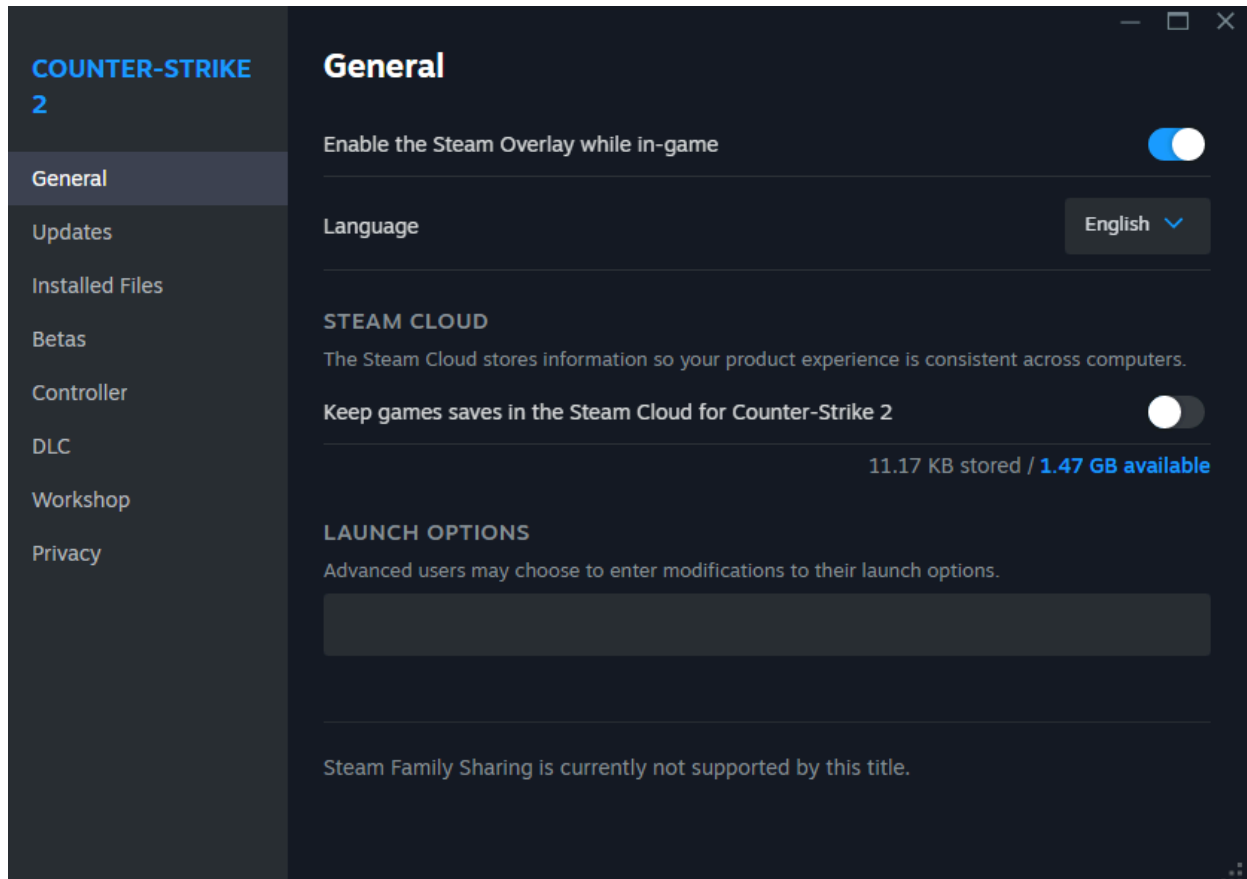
COUNTER-STRIKE 2

General

Updates

Installed Files

Betas

Controller

DLC

Workshop

Privacy

General

Enable the Steam Overlay while in-game

Language

English

STEAM CLOUD

The Steam Cloud stores information so your product experience is consistent across computers.

Keep games saves in the Steam Cloud for Counter-Strike 2

11.17 KB stored / 1.47 GB available

LAUNCH OPTIONS

Advanced users may choose to enter modifications to their launch options.

Steam Family Sharing is currently not supported by this title.